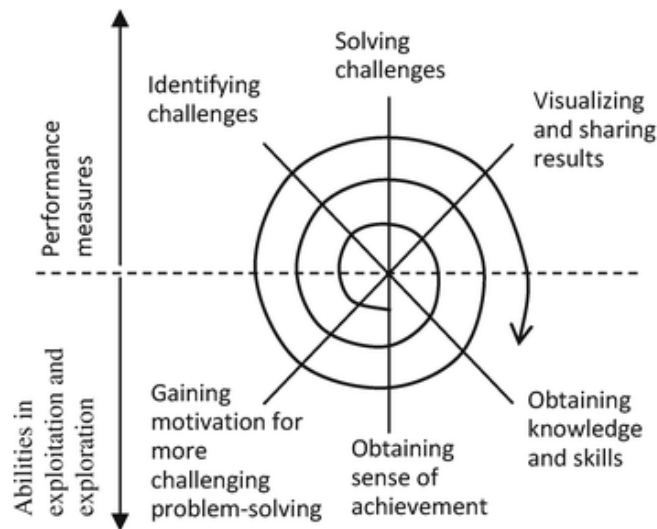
Performance measures

Abilities in exploitation and exploration

Identifying challenges

Solving challenges

Visualizing and sharing results

Obtaining knowledge and skills

Obtaining sense of achievement

Gaining motivation for more challenging problem-solving